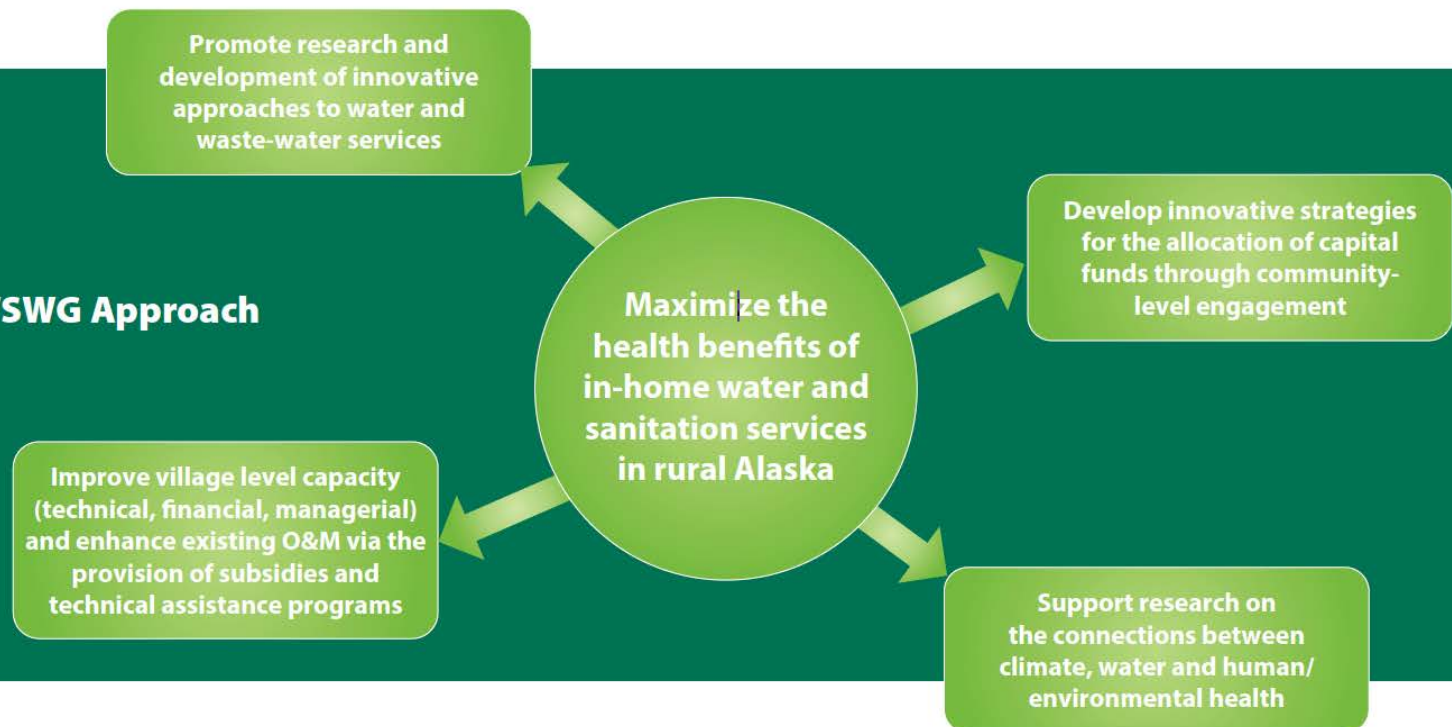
Promote research and development of innovative approaches to water and waste-water services

Develop innovative strategies for the allocation of capital funds through community-level engagement

SWG Approach

Maximize the health benefits of in-home water and sanitation services in rural Alaska

Improve village level capacity (technical, financial, managerial) and enhance existing O&M via the provision of subsidies and technical assistance programs

Support research on the connections between climate, water and human/ environmental health